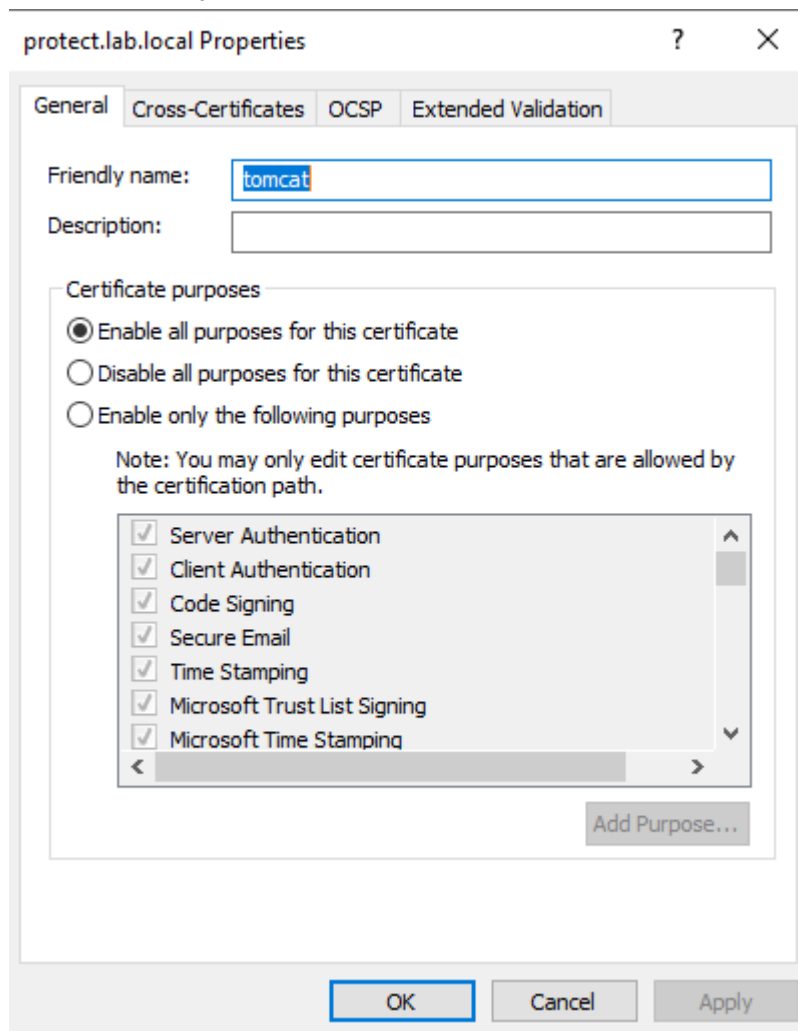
protect.lab.local Properties

?

General

Cross-Certificates

OCSP

Extended Validation

Friendly name: tomcat

Description:

Certificate purposes

Enable all purposes for this certificate

Disable all purposes for this certificate

Enable only the following purposes

Note: You may only edit certificate purposes that are allowed by the certification path.

Server Authentication
Client Authentication
Code Signing
Secure Email
Time Stamping
Microsoft Trust List Signing
Microsoft Time Stamping

Add Purpose...

OK

Cancel

Apply